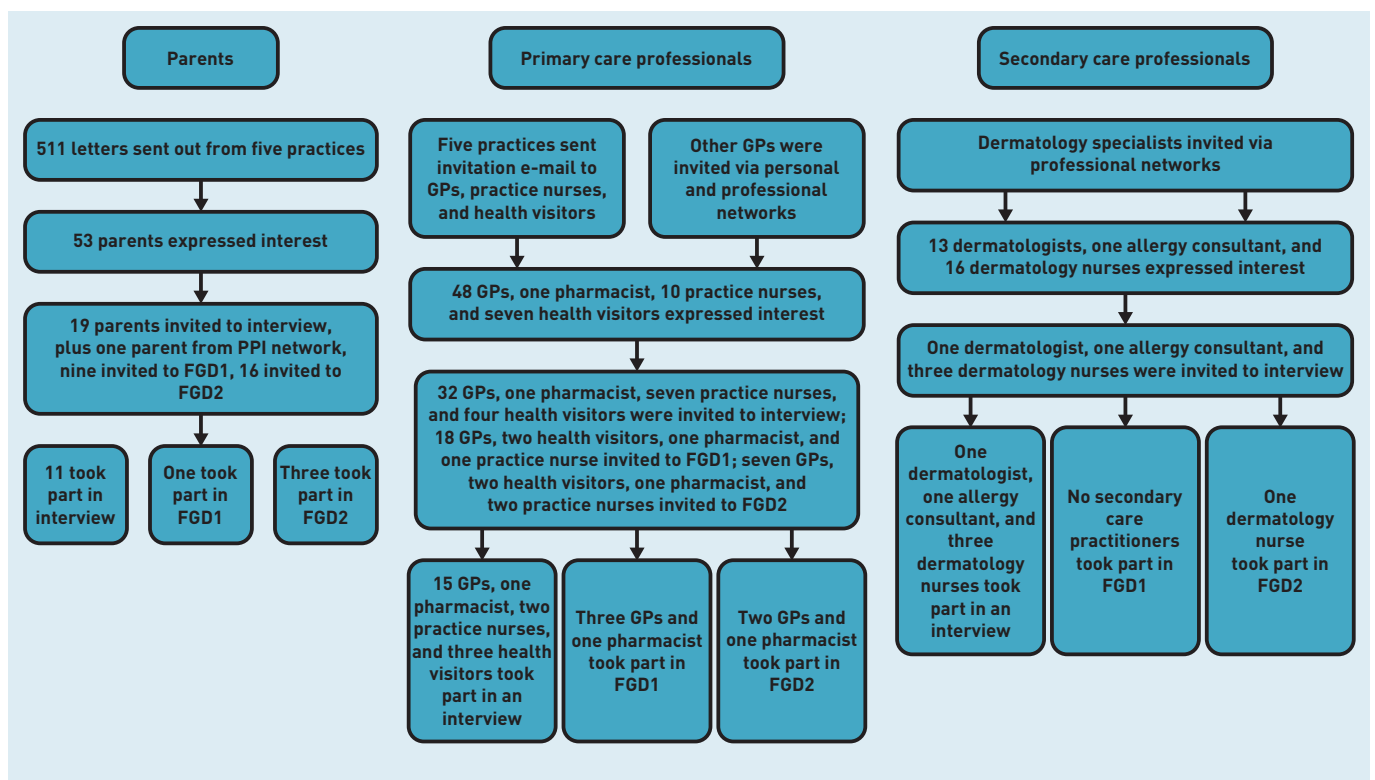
Parents

511 letters sent out from five practices

53 parents expressed interest

19 parents invited to interview, plus one parent from PPI network, nine invited to FGD1, 16 invited to FGD2

11 took part in interview

One took part in FGD1

Three took part in FGD2

Primary care professionals

Five practices sent invitation e-mail to GPs, practice nurses, and health visitors

Other GPs were invited via personal and professional networks

48 GPs, one pharmacist, 10 practice nurses, and seven health visitors expressed interest

32 GPs, one pharmacist, seven practice nurses, and four health visitors were invited to interview; 18 GPs, two health visitors, one pharmacist, and one practice nurse invited to FGD1; seven GPs, two health visitors, one pharmacist, and two practice nurses invited to FGD2

15 GPs, one pharmacist, two practice nurses, and three health visitors took part in an interview

Three GPs and one pharmacist took part in FGD1

Two GPs and one pharmacist took part in FGD2

Secondary care professionals

Dermatology specialists invited via professional networks

13 dermatologists, one allergy consultant, and 16 dermatology nurses expressed interest

One dermatologist, one allergy consultant, and three dermatology nurses were invited to interview

One dermatologist, one allergy consultant, and three dermatology nurses took part in an interview

No secondary care practitioners took part in FGD1

One dermatology nurse took part in FGD2